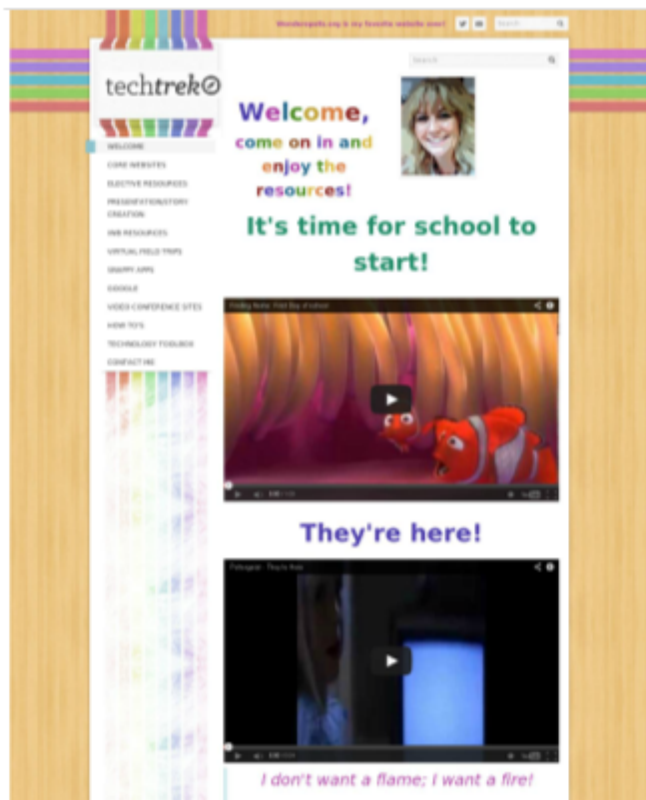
Wonderopolis.org is my favorite website ever!

Search

techtrek

Search

WELCOME
CORE WEBSITES
ELECTIVE RESOURCES
PRESENTATION/STORY CREATION
IWB RESOURCES
VIRTUAL FIELD TRIPS
SNAPPY APPS
GOOGLE
VIDEO CONFERENCE SITES
HOW TO'S
TECHNOLOGY TOOLBOX
CONTACT ME

Welcome, come on in and enjoy the resources!

It's time for school to start!

Finding Nemo: First Day of school

They're here!

Poltergeist - They're Here

I don't want a flame; I want a fire!